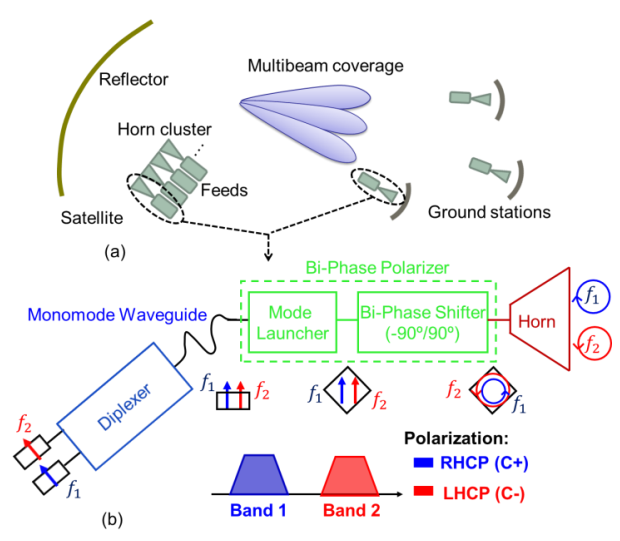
Reflector

Multibeam coverage

Horn cluster

Feeds

Satellite

Ground stations

(a)

Bi-Phase Polarizer

Monomode Waveguide

Mode Launcher

Bi-Phase Shifter (-90º/90º)

Horn

$f_1$

$f_2$

Diplexer

$f_1$ $f_2$

$f_1$ $f_2$

$f_2$ $f_1$

$f_2$

$f_1$

Polarization:

RHCP (C+)

LHCP (C-)

Band 1

Band 2

(b)